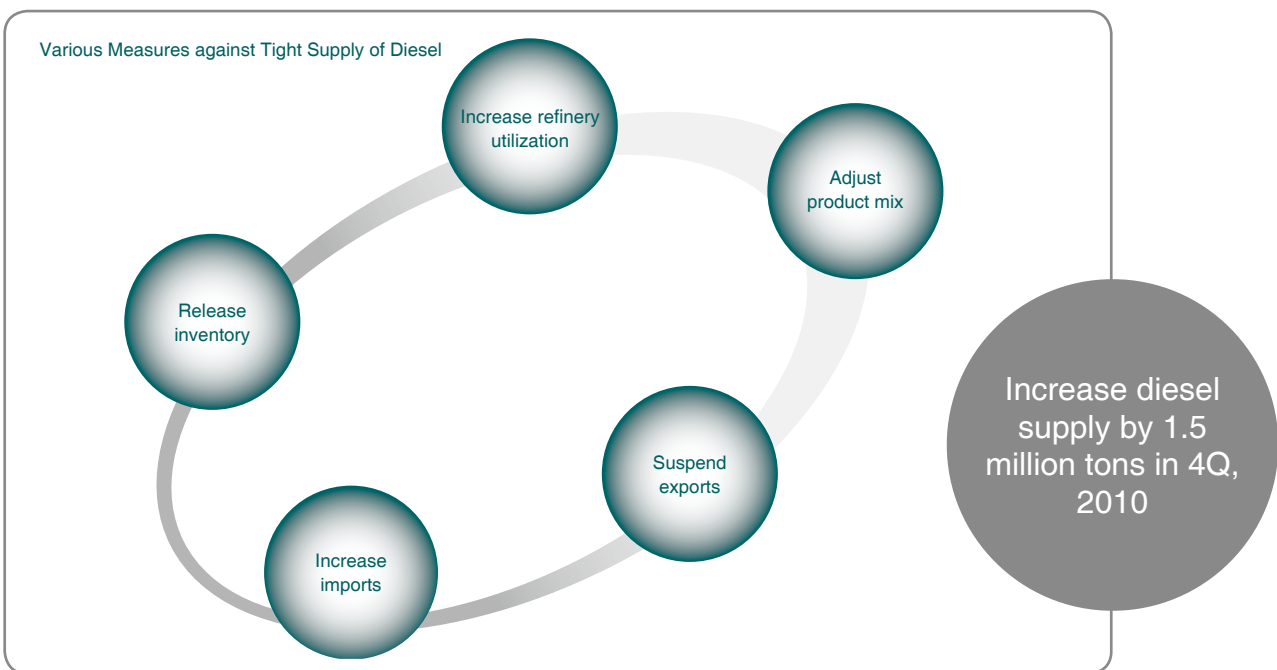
Various Measures against Tight Supply of Diesel

Increase refinery utilization

Adjust product mix

Release inventory

Suspend exports

Increase imports

Increase diesel supply by 1.5 million tons in 4Q, 2010